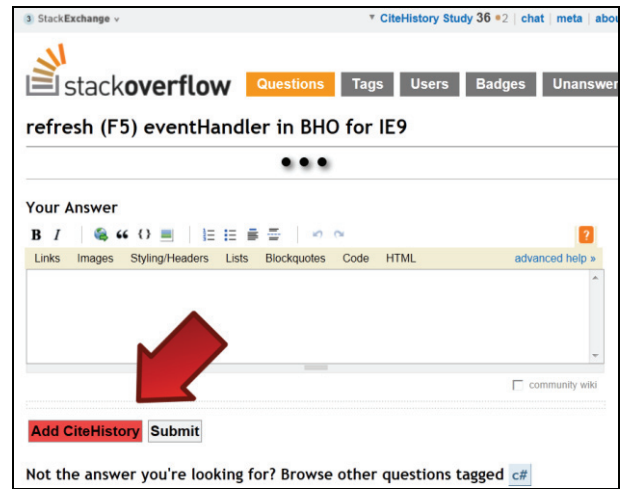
StackExchange ▾ ▾ CiteHistory Study 36 •2 | chat | meta | abou

stackoverflow Questions Tags Users Badges Unanswer

refresh (F5) eventHandler in BHO for IE9

• • •

Your Answer

B I ?

Links Images Styling/Headers Lists Blockquotes Code HTML advanced help »

community wiki

Add CiteHistory Submit

Not the answer you're looking for? Browse other questions tagged c#